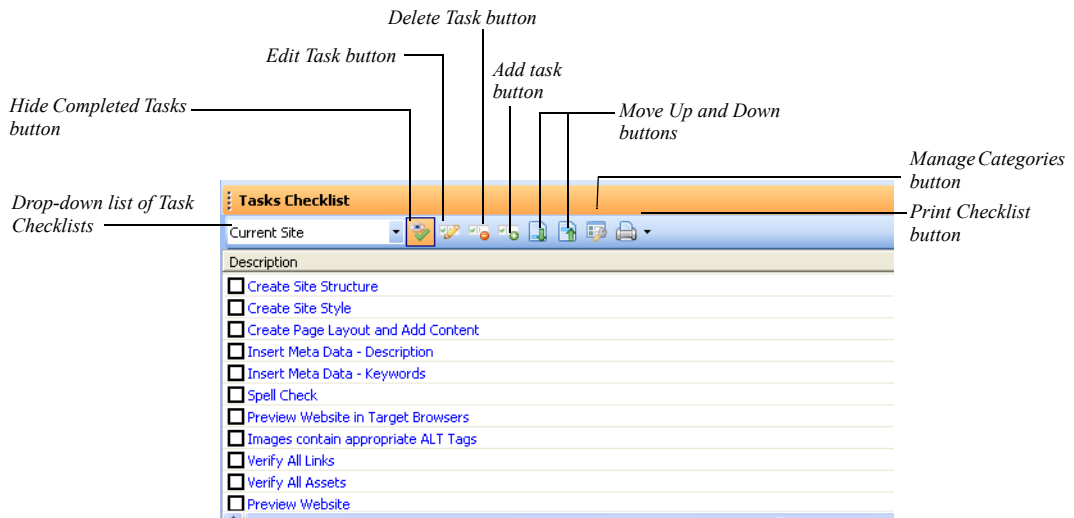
Delete Task button

Edit Task button

Add task button

Hide Completed Tasks button

Move Up and Down buttons

Manage Categories button

Drop-down list of Task Checklists

Print Checklist button

Tasks Checklist

Current Site

Description

Create Site Structure
Create Site Style
Create Page Layout and Add Content
Insert Meta Data - Description
Insert Meta Data - Keywords
Spell Check
Preview Website in Target Browsers
Images contain appropriate ALT Tags
Verify All Links
Verify All Assets
Preview Website